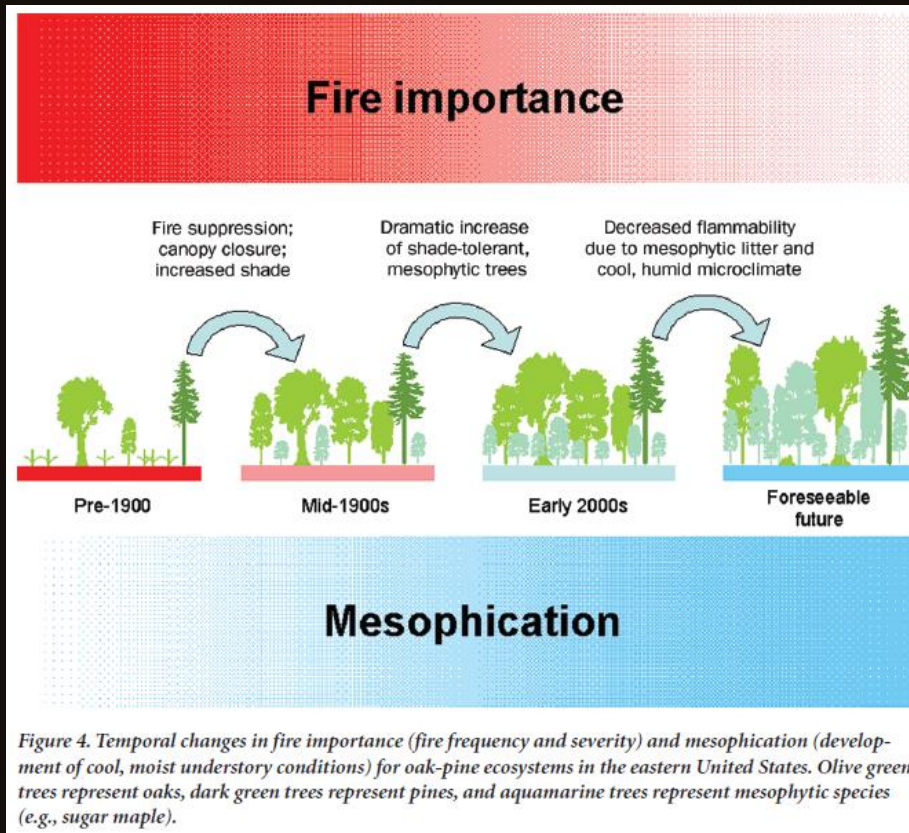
Fire importance

Fire suppression; canopy closure; increased shade

Dramatic increase of shade-tolerant, mesophytic trees

Decreased flammability due to mesophytic litter and cool, humid microclimate

Pre-1900

Mid-1900s

Early 2000s

Foreseeable future

Mesophication

Figure 4. Temporal changes in fire importance (fire frequency and severity) and mesophication (development of cool, moist understory conditions) for oak-pine ecosystems in the eastern United States. Olive green trees represent oaks, dark green trees represent pines, and aquamarine trees represent mesophytic species (e.g., sugar maple).